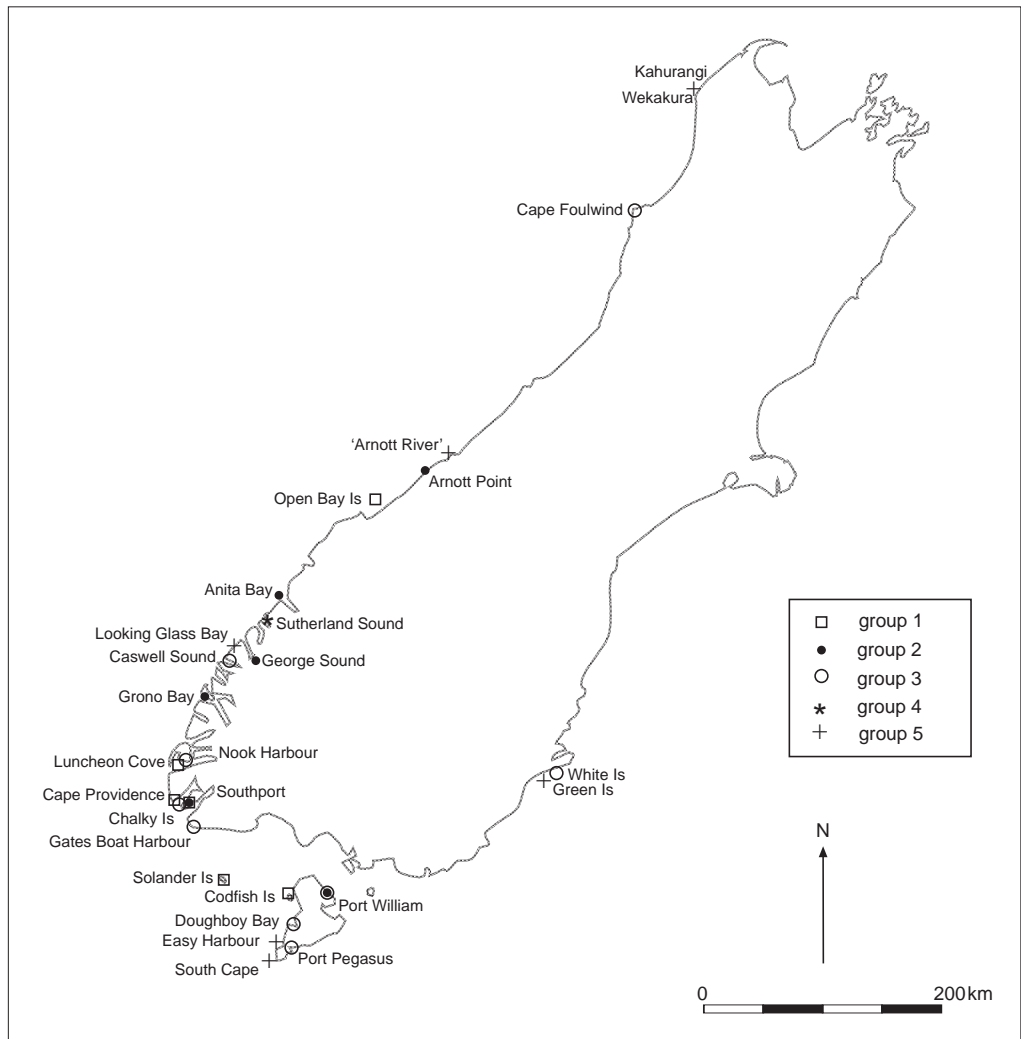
Kahurangi
Wekakura
Cape Foulwind
'Arnott River'
Arnott Point
Open Bay Is
Anita Bay
Sutherland Sound
Looking Glass Bay
Caswell Sound
George Sound
Grono Bay
Nook Harbour
Luncheon Cove
Southport
Cape Providence
Chalky Is
Gates Boat Harbour
White Is
Green Is
Solander Is
Codfish Is
Port William
Doughboy Bay
Easy Harbour
Port Pegasus
South Cape

| | |
|---|---|
| □ | group 1 |
| • | group 2 |
| ○ | group 3 |
| * | group 4 |
| + | group 5 |

N

0 200km